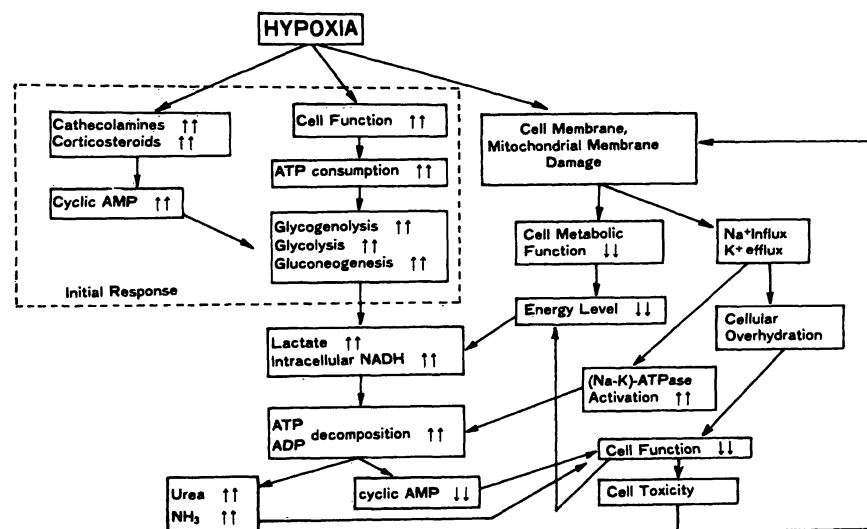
HYPOXIA

Cathecolamines ↑↑
Corticosteroids ↑↑

Cyclic AMP ↑↑

Cell Function ↑↑

ATP consumption ↑↑

Glycogenolysis ↑↑
Glycolysis ↑↑
Gluconeogenesis ↑↑

Initial Response

Cell Membrane, Mitochondrial Membrane Damage

Cell Metabolic Function ↓↓

$Na^+$ influx
$K^+$ efflux

Energy Level ↓↓

Cellular Overhydration

Lactate ↑↑
Intracellular NADH ↑↑

(Na-K)-ATPase Activation ↑↑

ATP
ADP decomposition ↑↑

Cell Function ↓↓

Urea ↑↑
$NH_3$ ↑↑

cyclic AMP ↓↓

Cell Toxicity